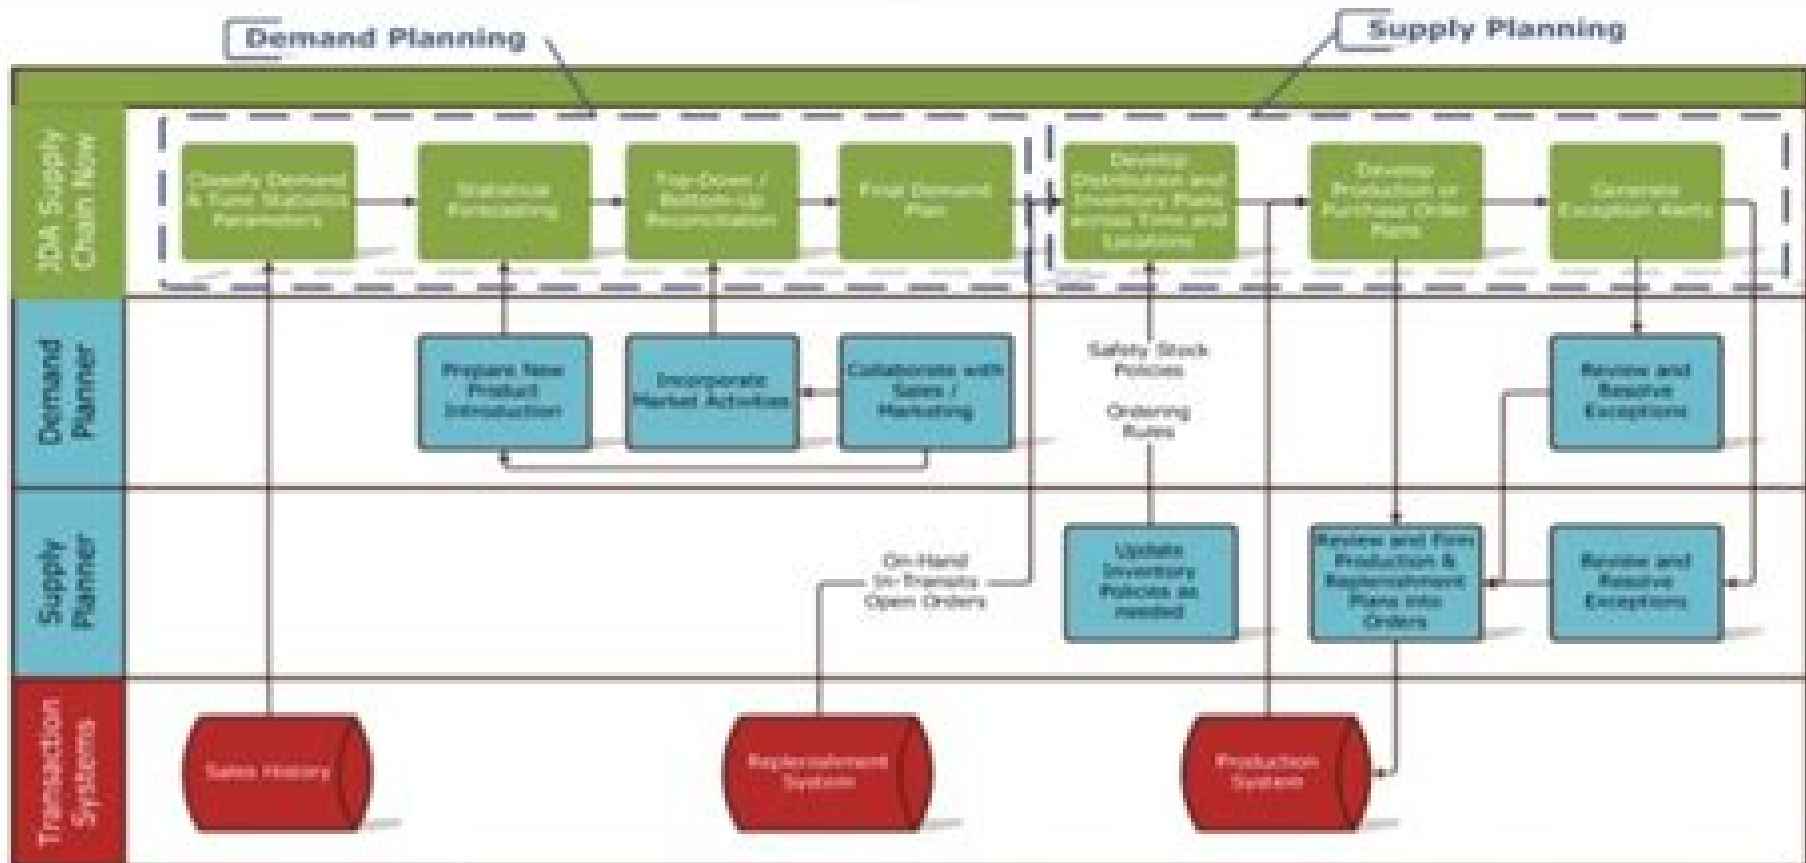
Demand Planning

Supply Planning

JDA Supply Chain Now

Classify Demand & Tune Statistics Parameters

Statistical Forecasting

Top-Down / Bottom-Up Reconciliation

Final Demand Plan

Develop Distribution and Inventory Plans across Time and Locations

Develop Production or Purchase Order Plans

Generate Exception Alerts

Demand Planner

Prepare New Product Introduction

Incorporate Market Activities

Collaborate with Sales / Marketing

Safety Stock Policies

Ordering Rules

Review and Resolve Exceptions

Supply Planner

On-Hand In-Transits Open Orders

Update Inventory Policies as needed

Review and Firm Production & Replenishment Plans into Orders

Review and Resolve Exceptions

Transaction Systems

Sales History

Replenishment System

Production System